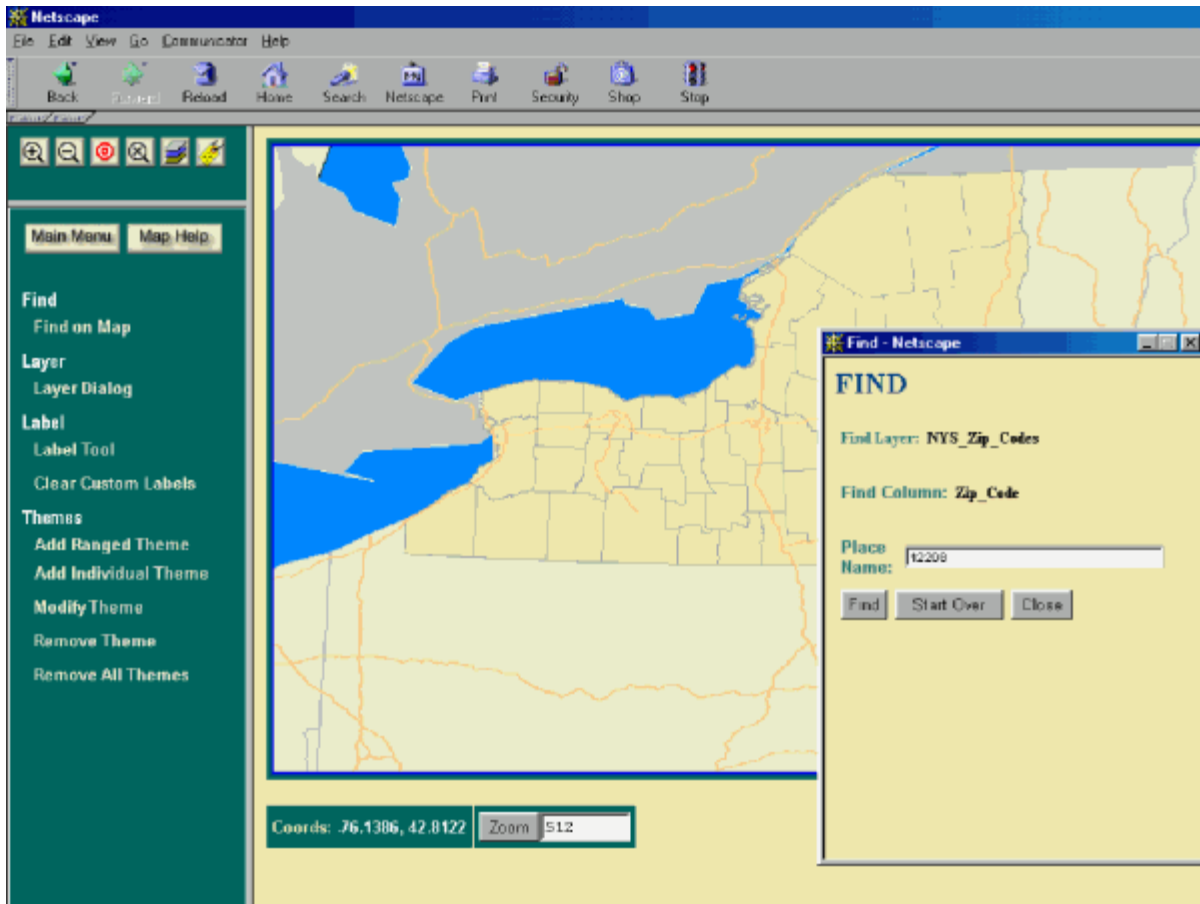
Netscape

File Edit View Go Communicator Help

Back Forward Reload Home Search Netscape Print Security Shop Stop

Main Menu Map Help

Find
Find on Map
Layer
Layer Dialog
Label
Label Tool
Clear Custom Labels
Themes
Add Ranged Theme
Add Individual Theme
Modify Theme
Remove Theme
Remove All Themes

Coords: -76.1386, 42.8122 Zoom 512

Find - Netscape

FIND

Find Layer: NYS_Zip_Codes

Find Column: Zip_Code

Place Name: 12208

Find Start Over Close